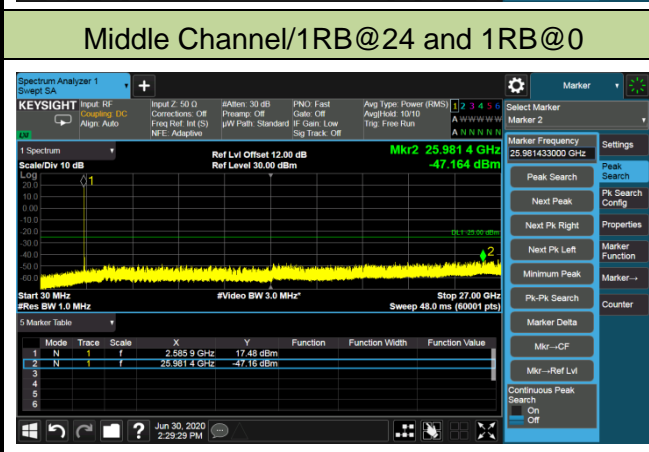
Middle Channel/1RB@24 and 1RB@0

Spectrum Analyzer 1
Swept SA

KEYSIGHT Input: RF
Coupling: DC
Align: Auto

Input Z: 50 Ω
Corrections: Off
Freq Ref: Int (S)
NFE: Adaptive

#Atten: 30 dB
Preamp: Off
μW Path: Standard

PNO: Fast
Gate: Off
IF Gain: Low
Sig Track: Off

Avg Type: Power (RMS)
Avg|Hold: 10/10
Trig: Free Run

1 2 3 4 5 6
A WWWWW
A NNNNN

Marker

Select Marker
Marker 2

1 Spectrum
Scale/Div 10 dB
Log

Ref Lvl Offset 12.00 dB
Ref Level 30.00 dBm

Mkr2 25.981 4 GHz
-47.164 dBm

20.0
10.0
0.00
-10.0
-20.0
-30.0
-40.0
-50.0
-60.0
-70.0

DL1 -25.00 dBm

Start 30 MHz
#Res BW 1.0 MHz

#Video BW 3.0 MHz*

Stop 27.00 GHz
Sweep 48.0 ms (60001 pts)

Marker Frequency
25.981433000 GHz

Peak Search
Next Peak
Next Pk Right
Next Pk Left
Minimum Peak
Pk-Pk Search
Marker Delta
Mkr→CF
Mkr→Ref Lvl
Continuous Peak Search
On
Off

Settings
Peak Search
Pk Search Config
Properties
Marker Function
Marker→
Counter

5 Marker Table

| | Mode | Trace | Scale | X | Y | Function | Function Width | Function Value |
|---|---|---|---|---|---|---|---|---|
| 1 | N | 1 | f | 2.585 9 GHz | 17.48 dBm | | | |
| 2 | N | 1 | f | 25.981 4 GHz | -47.16 dBm | | | |
| 3 | | | | | | | | |
| 4 | | | | | | | | |
| 5 | | | | | | | | |
| 6 | | | | | | | | |

Jun 30, 2020
2:29:29 PM